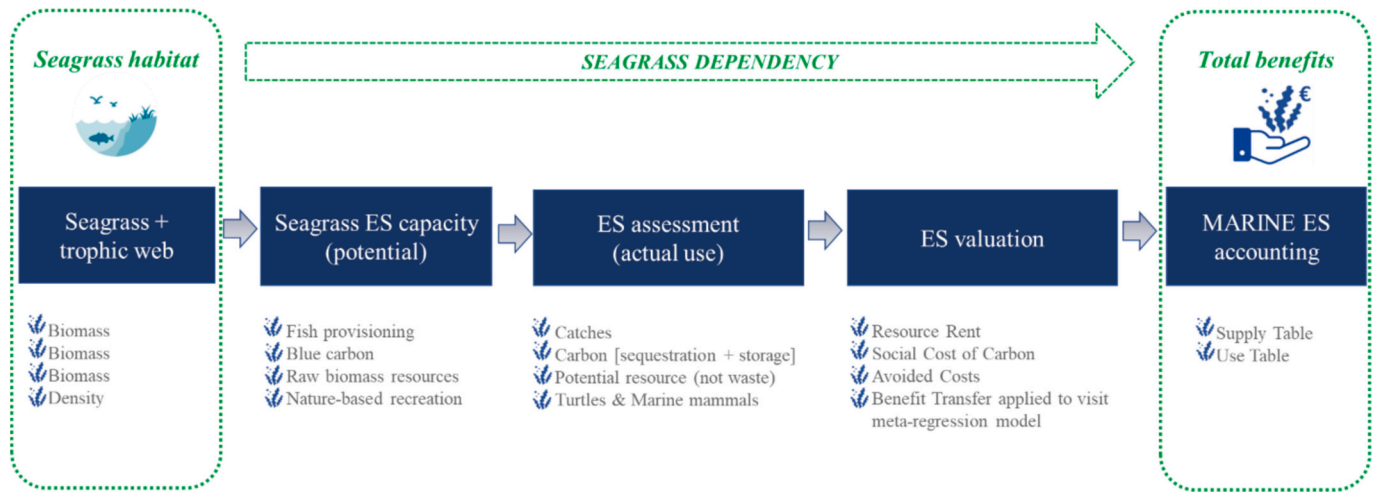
Seagrass habitat

SEAGRASS DEPENDENCY

Total benefits

€

Seagrass + trophic web

Seagrass ES capacity (potential)

ES assessment (actual use)

ES valuation

MARINE ES accounting

Biomass
Biomass
Biomass
Density

Fish provisioning
Blue carbon
Raw biomass resources
Nature-based recreation

Catches
Carbon [sequestration + storage]
Potential resource (not waste)
Turtles & Marine mammals

Resource Rent
Social Cost of Carbon
Avoided Costs
Benefit Transfer applied to visit meta-regression model

Supply Table
Use Table